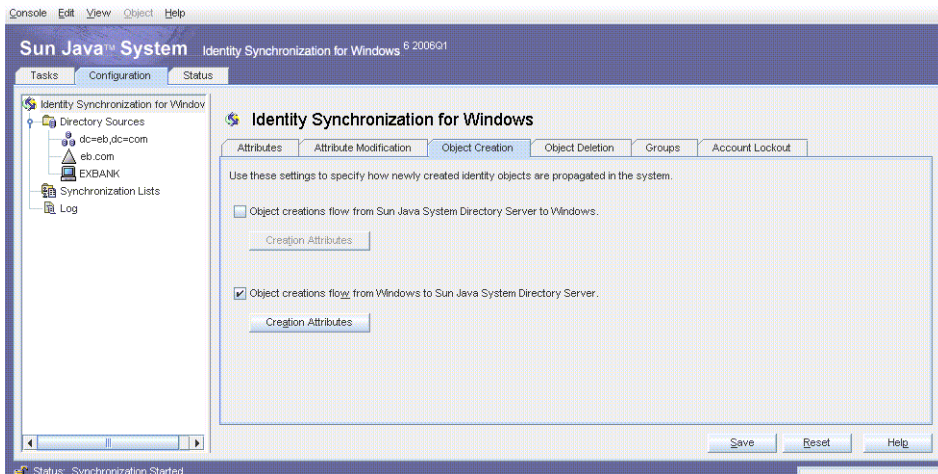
Console Edit View Object Help

Sun Java™ System Identity Synchronization for Windows 6 2006Q1

Tasks Configuration Status

Identity Synchronization for Windov
Directory Sources
dc=eb,dc=com
eb.com
EXBANK
Synchronization Lists
Log

Identity Synchronization for Windows

Attributes | Attribute Modification | Object Creation | Object Deletion | Groups | Account Lockout

Use these settings to specify how newly created identity objects are propagated in the system.

Object creations flow from Sun Java System Directory Server to Windows.

Creation Attributes

Object creations flow from Windows to Sun Java System Directory Server.

Creation Attributes

Save Reset Help

Status: Synchronization Started